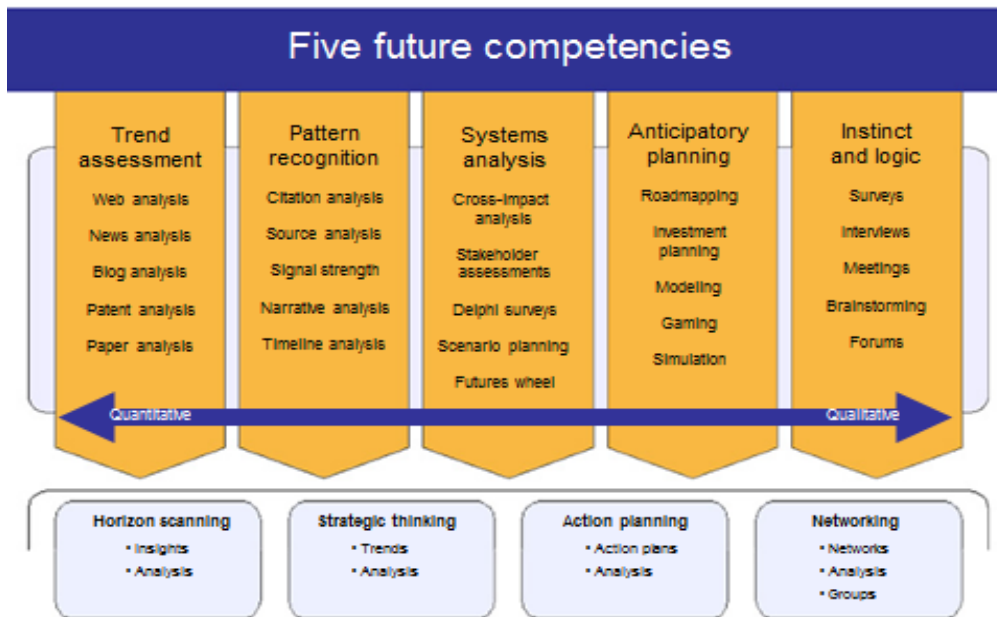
Five future competencies

Trend assessment
Web analysis
News analysis
Blog analysis
Patent analysis
Paper analysis

Pattern recognition
Citation analysis
Source analysis
Signal strength
Narrative analysis
Timeline analysis

Systems analysis
Cross-impact analysis
Stakeholder assessments
Delphi surveys
Scenario planning
Futures wheel

Anticipatory planning
Roadmapping
Investment planning
Modeling
Gaming
Simulation

Instinct and logic
Surveys
Interviews
Meetings
Brainstorming
Forums

Quantitative
Qualitative

Horizon scanning
• Insights
• Analysis

Strategic thinking
• Trends
• Analysis

Action planning
• Action plans
• Analysis

Networking
• Networks
• Analysis
• Groups